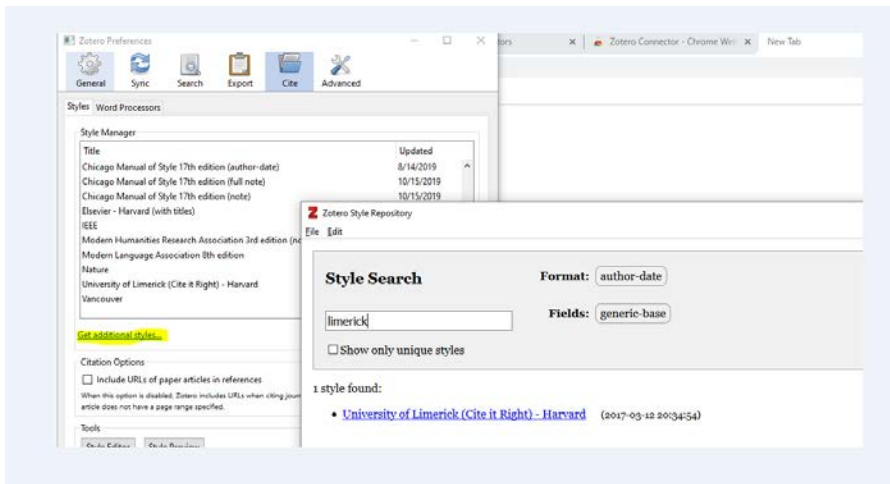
Zotero Preferences

General Sync Search Export Cite Advanced

tors × Zotero Connector - Chrome Wri × New Tab

Styles Word Processors

Style Manager

| Title | Updated |
|---|---|
| Chicago Manual of Style 17th edition (author-date) | 8/14/2019 |
| Chicago Manual of Style 17th edition (full note) | 10/15/2019 |
| Chicago Manual of Style 17th edition (note) | 10/15/2019 |
| Elsevier - Harvard (with titles) | |
| IEEE | |
| Modern Humanities Research Association 3rd edition (no | |
| Modern Language Association 8th edition | |
| Nature | |
| University of Limerick (Cite it Right) - Harvard | |
| Vancouver | |

Get additional styles...

Citation Options

Include URLs of paper articles in references

When this option is disabled, Zotero includes URLs when citing journ article does not have a page range specified.

Tools

Style Editor Style Preview

Zotero Style Repository

File Edit

Style Search

Format: author-date

limerick

Fields: generic-base

Show only unique styles

1 style found:

• University of Limerick (Cite it Right) - Harvard (2017-03-12 20:34:54)